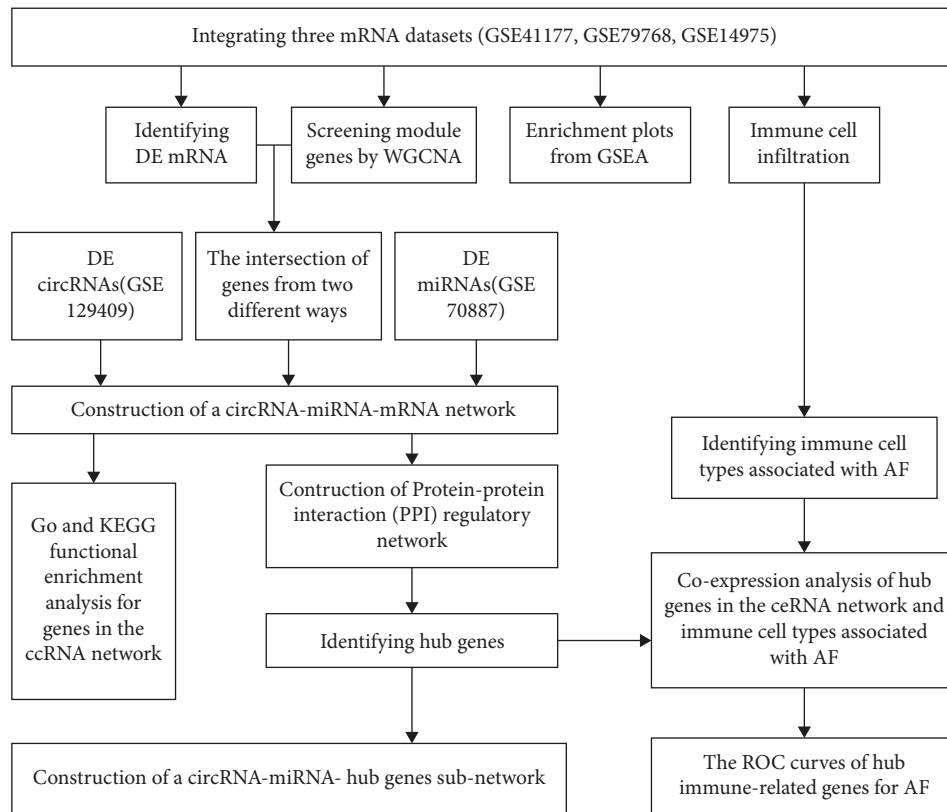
Integrating three mRNA datasets (GSE41177, GSE79768, GSE14975)

Identifying DE mRNA

Screening module genes by WGCNA

Enrichment plots from GSEA

Immune cell infiltration

DE circRNAs(GSE 129409)

The intersection of genes from two different ways

DE miRNAs(GSE 70887)

Construction of a circRNA-miRNA-mRNA network

Identifying immune cell types associated with AF

Go and KEGG functional enrichment analysis for genes in the ccRNA network

Contruction of Protein-protein interaction (PPI) regulatory network

Identifying hub genes

Co-expression analysis of hub genes in the ceRNA network and immune cell types associated with AF

Construction of a circRNA-miRNA- hub genes sub-network

The ROC curves of hub immune-related genes for AF